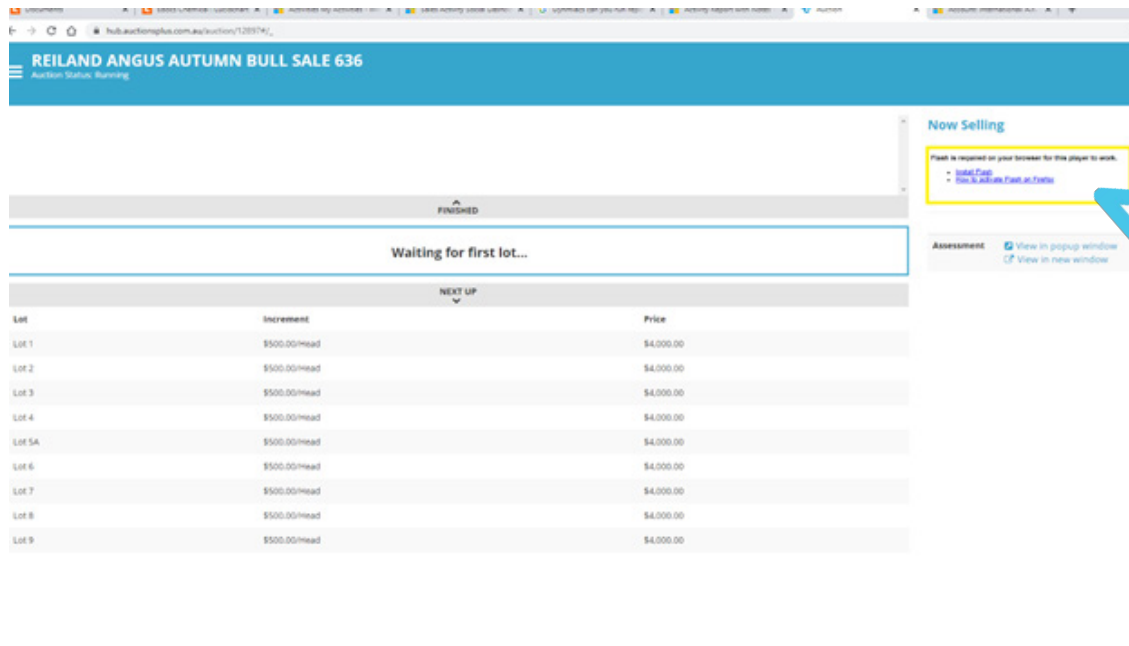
hub.auctionsplus.com.au/auction/12897#/_

REILAND ANGUS AUTUMN BULL SALE 636
Auction Status: Running

FINISHED

Waiting for first lot...

NEXT UP

| Lot | Increment | Price |
|---|---|---|
| Lot 1 | $500.00/Head | $4,000.00 |
| Lot 2 | $500.00/Head | $4,000.00 |
| Lot 3 | $500.00/Head | $4,000.00 |
| Lot 4 | $500.00/Head | $4,000.00 |
| Lot 5A | $500.00/Head | $4,000.00 |
| Lot 6 | $500.00/Head | $4,000.00 |
| Lot 7 | $500.00/Head | $4,000.00 |
| Lot 8 | $500.00/Head | $4,000.00 |
| Lot 9 | $500.00/Head | $4,000.00 |

Now Selling

Flash is required on your browser for this player to work.
- Install Flash
- How to activate Flash on Firefox

Assessment
View in popup window
View in new window